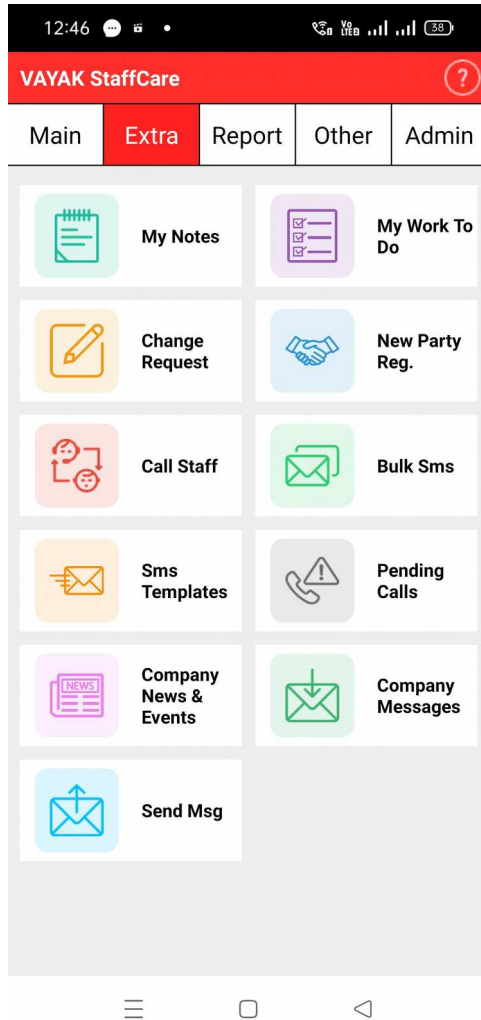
12:46

Vo LTE 38

VAYAK StaffCare

?

Main | Extra | Report | Other | Admin

My Notes

My Work To Do

Change Request

New Party Reg.

Call Staff

Bulk Sms

Sms Templates

Pending Calls

NEWS

Company News & Events

Company Messages

Send Msg